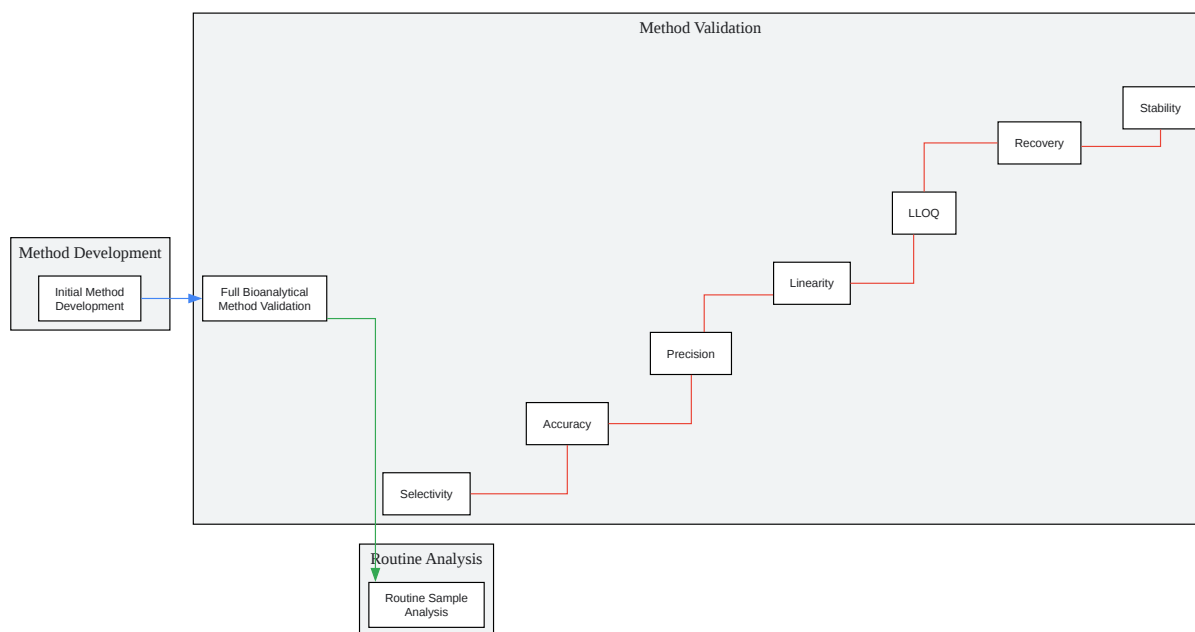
Method Validation

Stability

Recovery

LLOQ

Linearity

Precision

Accuracy

Selectivity

Method Development

Initial Method Development

Full Bioanalytical Method Validation

Routine Analysis

Routine Sample Analysis